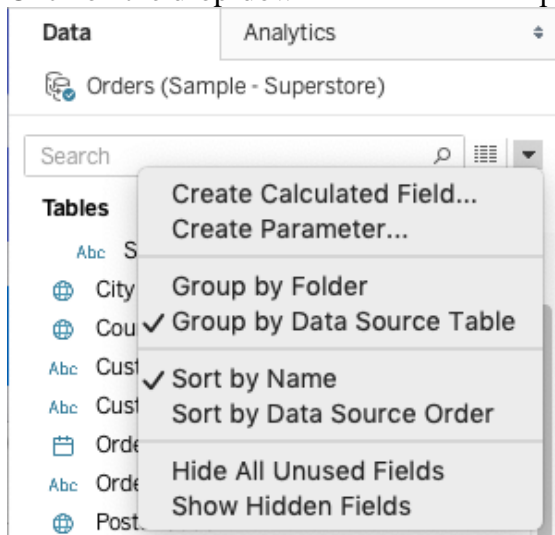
Data
Analytics
Orders (Sample - Superstore)
Search
Tables
Abc S
City
Cou
Abc Cust
Abc Cust
Orde
Abc Orde
Post
Create Calculated Field...
Create Parameter...
Group by Folder
✓ Group by Data Source Table
✓ Sort by Name
Sort by Data Source Order
Hide All Unused Fields
Show Hidden Fields